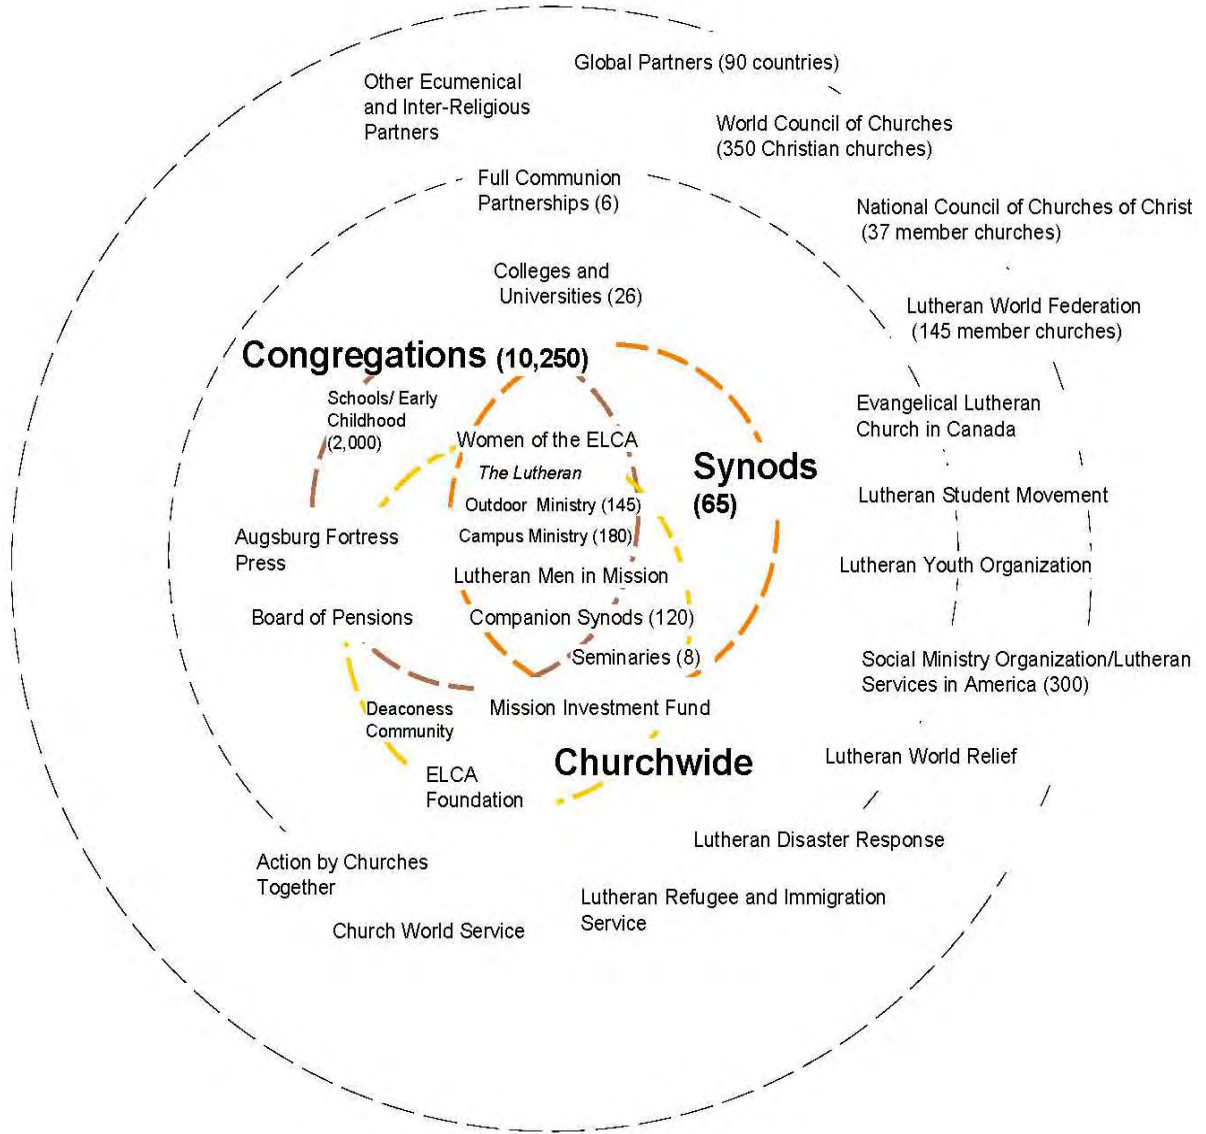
Global Partners (90 countries)

Other Ecumenical and Inter-Religious Partners

World Council of Churches (350 Christian churches)

Full Communion Partnerships (6)

National Council of Churches of Christ (37 member churches)

Colleges and Universities (26)

Lutheran World Federation (145 member churches)

Congregations (10,250)

Schools/ Early Childhood (2,000)

Evangelical Lutheran Church in Canada

Women of the ELCA

The Lutheran

Synods (65)

Outdoor Ministry (145)

Lutheran Student Movement

Campus Ministry (180)

Augsburg Fortress Press

Lutheran Men in Mission

Lutheran Youth Organization

Board of Pensions

Companion Synods (120)

Seminaries (8)

Social Ministry Organization/Lutheran Services in America (300)

Deaconess Community

Mission Investment Fund

ELCA Foundation

Churchwide

Lutheran World Relief

Lutheran Disaster Response

Action by Churches Together

Lutheran Refugee and Immigration Service

Church World Service